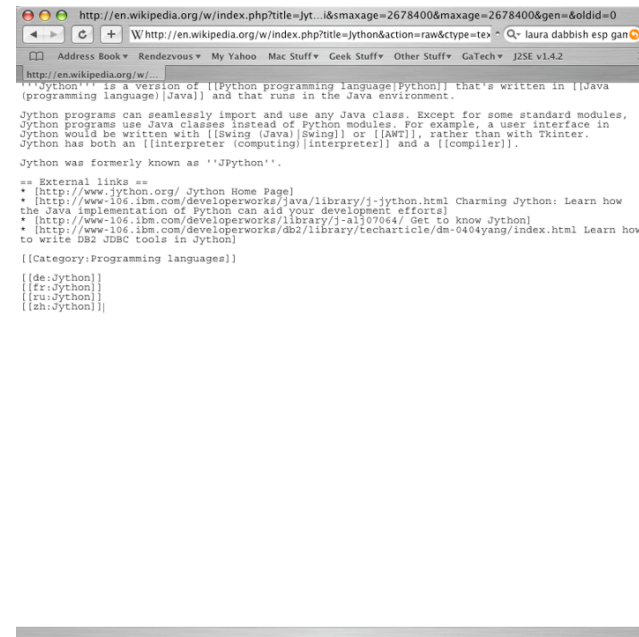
http://en.wikipedia.org/w/index.php?title=Jyt...i&smaxage=2678400&maxage=2678400&gen=&oldid=0

C + W http://en.wikipedia.org/w/index.php?title=Jython&action=raw&ctype=tex Q- laura dabbish esp gan

Address Book ▾ Rendezvous ▾ My Yahoo Mac Stuff ▾ Geek Stuff ▾ Other Stuff ▾ GaTech ▾ J2SE v1.4.2

http://en.wikipedia.org/w/...

'''Jython''' is a version of [[Python programming language|Python]] that's written in [[Java (programming language)|Java]] and that runs in the Java environment.

Jython programs can seamlessly import and use any Java class. Except for some standard modules, Jython programs use Java classes instead of Python modules. For example, a user interface in Jython would be written with [[Swing (Java)|Swing]] or [[AWT]], rather than with Tkinter. Jython has both an [[interpreter (computing)|interpreter]] and a [[compiler]].

Jython was formerly known as ''JPython''.

== External links ==
* [http://www.jython.org/ Jython Home Page]
* [http://www-106.ibm.com/developerworks/java/library/j-jython.html Charming Jython: Learn how the Java implementation of Python can aid your development efforts]
* [http://www-106.ibm.com/developerworks/library/j-alj07064/ Get to know Jython]
* [http://www-106.ibm.com/developerworks/db2/library/techarticle/dm-0404yang/index.html Learn how to write DB2 JDBC tools in Jython]

[[Category:Programming languages]]

[[de:Jython]]
[[fr:Jython]]
[[ru:Jython]]
[[zh:Jython]]